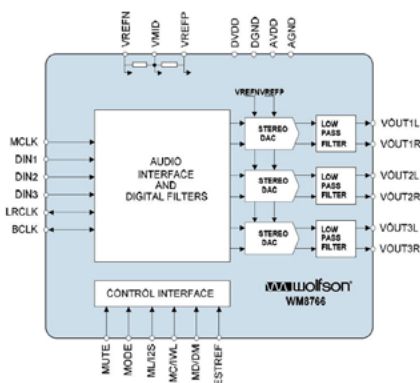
VREFN
VMID
VREFP
DVDD
DGND
AVDD
AGND

VREFN VREFP

MCLK
DIN1
DIN2
DIN3
LRCLK
BCLK

AUDIO INTERFACE AND DIGITAL FILTERS

STEREO DAC
LOW PASS FILTER
VOUT1L
VOUT1R

STEREO DAC
LOW PASS FILTER
VOUT2L
VOUT2R

STEREO DAC
LOW PASS FILTER
VOUT3L
VOUT3R

wolfson
WM8766

CONTROL INTERFACE

MUTE
MODE
ML/I2S
MC/IWL
MD/DM
CSTREF